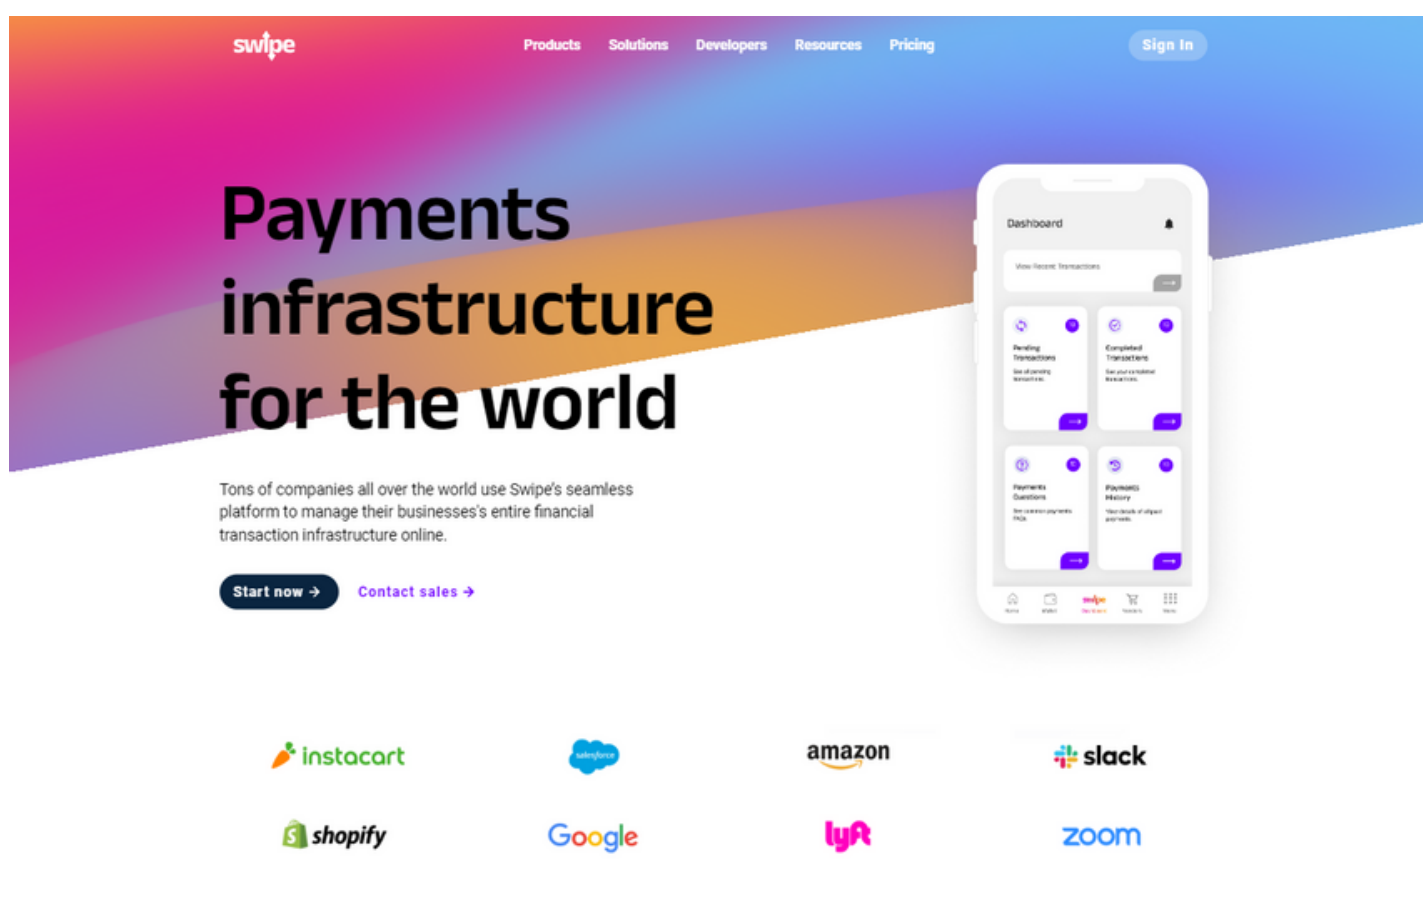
swipe

Products Solutions Developers Resources Pricing

Sign In

Payments infrastructure for the world

Tons of companies all over the world use Swipe's seamless platform to manage their businesses's entire financial transaction infrastructure online.

Start now →

Contact sales →

Dashboard

View Recent Transactions

Pending Transactions

Completed Transactions

Payments Questions

Payments History

instacart

salesforce

amazon

slack

shopify

Google

lyft

zoom